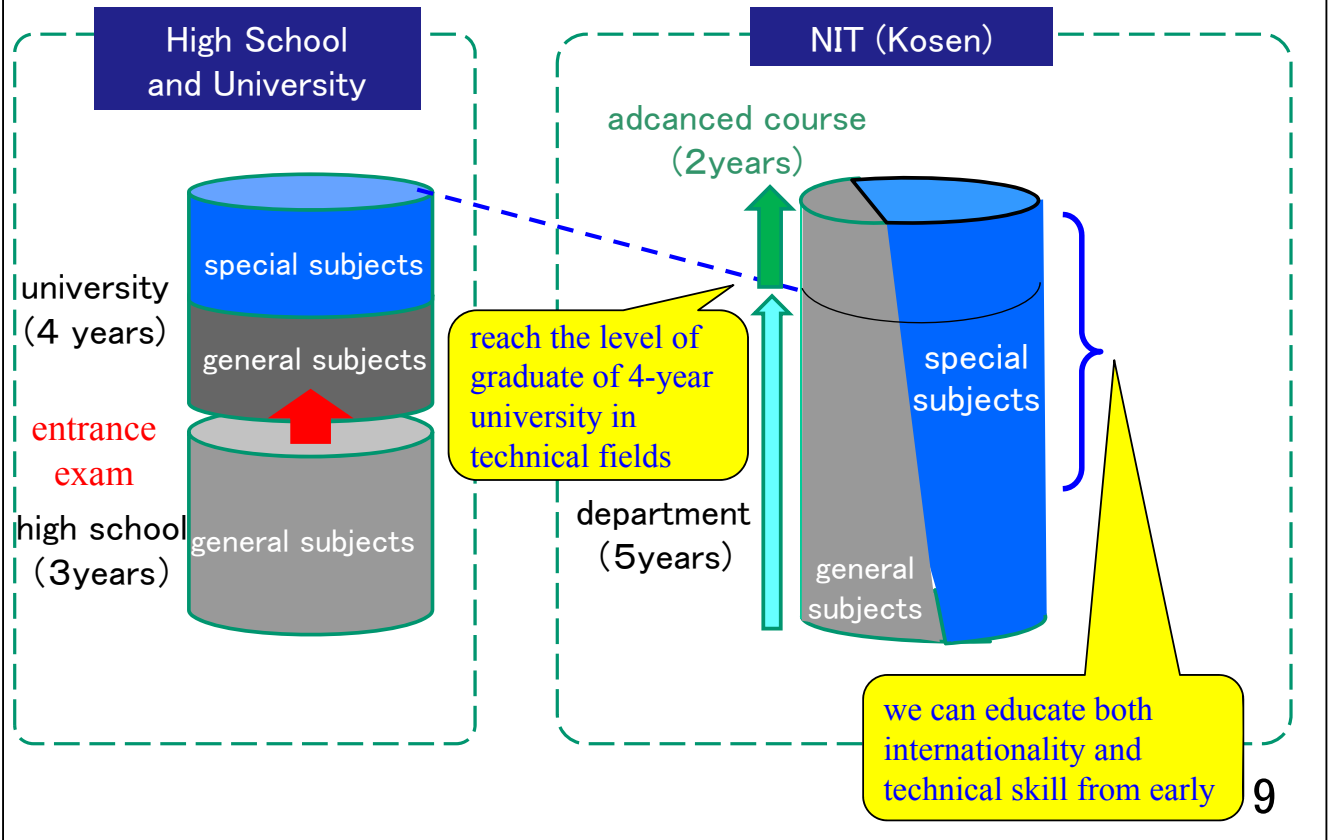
High School and University

university (4 years)

special subjects

general subjects

entrance exam

high school (3years)

general subjects

NIT (Kosen)

adcanced course (2years)

reach the level of graduate of 4-year university in technical fields

department (5years)

special subjects

general subjects

we can educate both internationality and technical skill from early

9